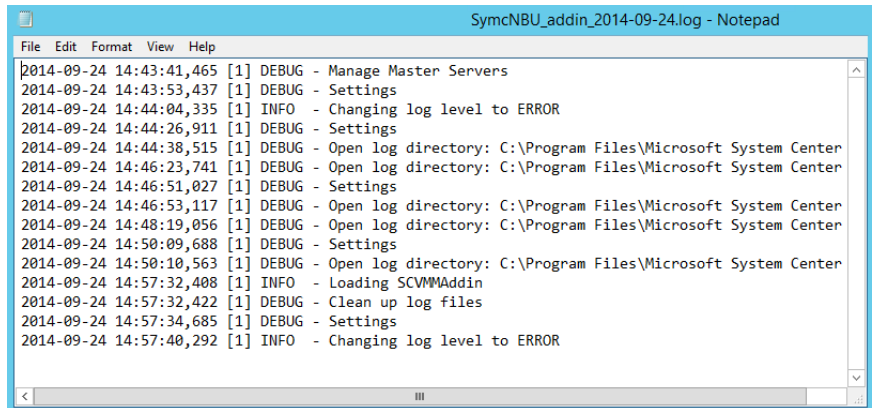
SymcNBU_addin_2014-09-24.log - Notepad

File Edit Format View Help

2014-09-24 14:43:41,465 [1] DEBUG - Manage Master Servers
2014-09-24 14:43:53,437 [1] DEBUG - Settings
2014-09-24 14:44:04,335 [1] INFO - Changing log level to ERROR
2014-09-24 14:44:26,911 [1] DEBUG - Settings
2014-09-24 14:44:38,515 [1] DEBUG - Open log directory: C:\Program Files\Microsoft System Center
2014-09-24 14:46:23,741 [1] DEBUG - Open log directory: C:\Program Files\Microsoft System Center
2014-09-24 14:46:51,027 [1] DEBUG - Settings
2014-09-24 14:46:53,117 [1] DEBUG - Open log directory: C:\Program Files\Microsoft System Center
2014-09-24 14:48:19,056 [1] DEBUG - Open log directory: C:\Program Files\Microsoft System Center
2014-09-24 14:50:09,688 [1] DEBUG - Settings
2014-09-24 14:50:10,563 [1] DEBUG - Open log directory: C:\Program Files\Microsoft System Center
2014-09-24 14:57:32,408 [1] INFO - Loading SCVMMAddin
2014-09-24 14:57:32,422 [1] DEBUG - Clean up log files
2014-09-24 14:57:34,685 [1] DEBUG - Settings
2014-09-24 14:57:40,292 [1] INFO - Changing log level to ERROR